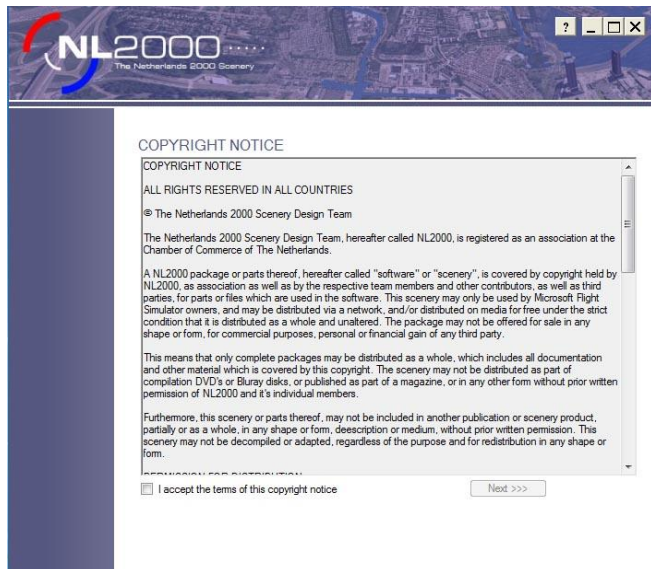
NL2000
The Netherlands 2000 Scenery

?

COPYRIGHT NOTICE

COPYRIGHT NOTICE

ALL RIGHTS RESERVED IN ALL COUNTRIES

© The Netherlands 2000 Scenery Design Team

The Netherlands 2000 Scenery Design Team, hereafter called NL2000, is registered as an association at the Chamber of Commerce of The Netherlands.

A NL2000 package or parts thereof, hereafter called "software" or "scenery", is covered by copyright held by NL2000, as association as well as by the respective team members and other contributors, as well as third parties, for parts or files which are used in the software. This scenery may only be used by Microsoft Flight Simulator owners, and may be distributed via a network, and/or distributed on media for free under the strict condition that it is distributed as a whole and unaltered. The package may not be offered for sale in any shape or form, for commercial purposes, personal or financial gain of any third party.

This means that only complete packages may be distributed as a whole, which includes all documentation and other material which is covered by this copyright. The scenery may not be distributed as part of compilation DVD's or Bluray disks, or published as part of a magazine, or in any other form without prior written permission of NL2000 and it's individual members.

Furthermore, this scenery or parts thereof, may not be included in another publication or scenery product, partially or as a whole, in any shape or form, deescription or medium, without prior written permission. This scenery may not be decompiled or adapted, regardless of the purpose and for redistribution in any shape or form.

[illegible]

I accept the terms of this copyright notice

Next >>>